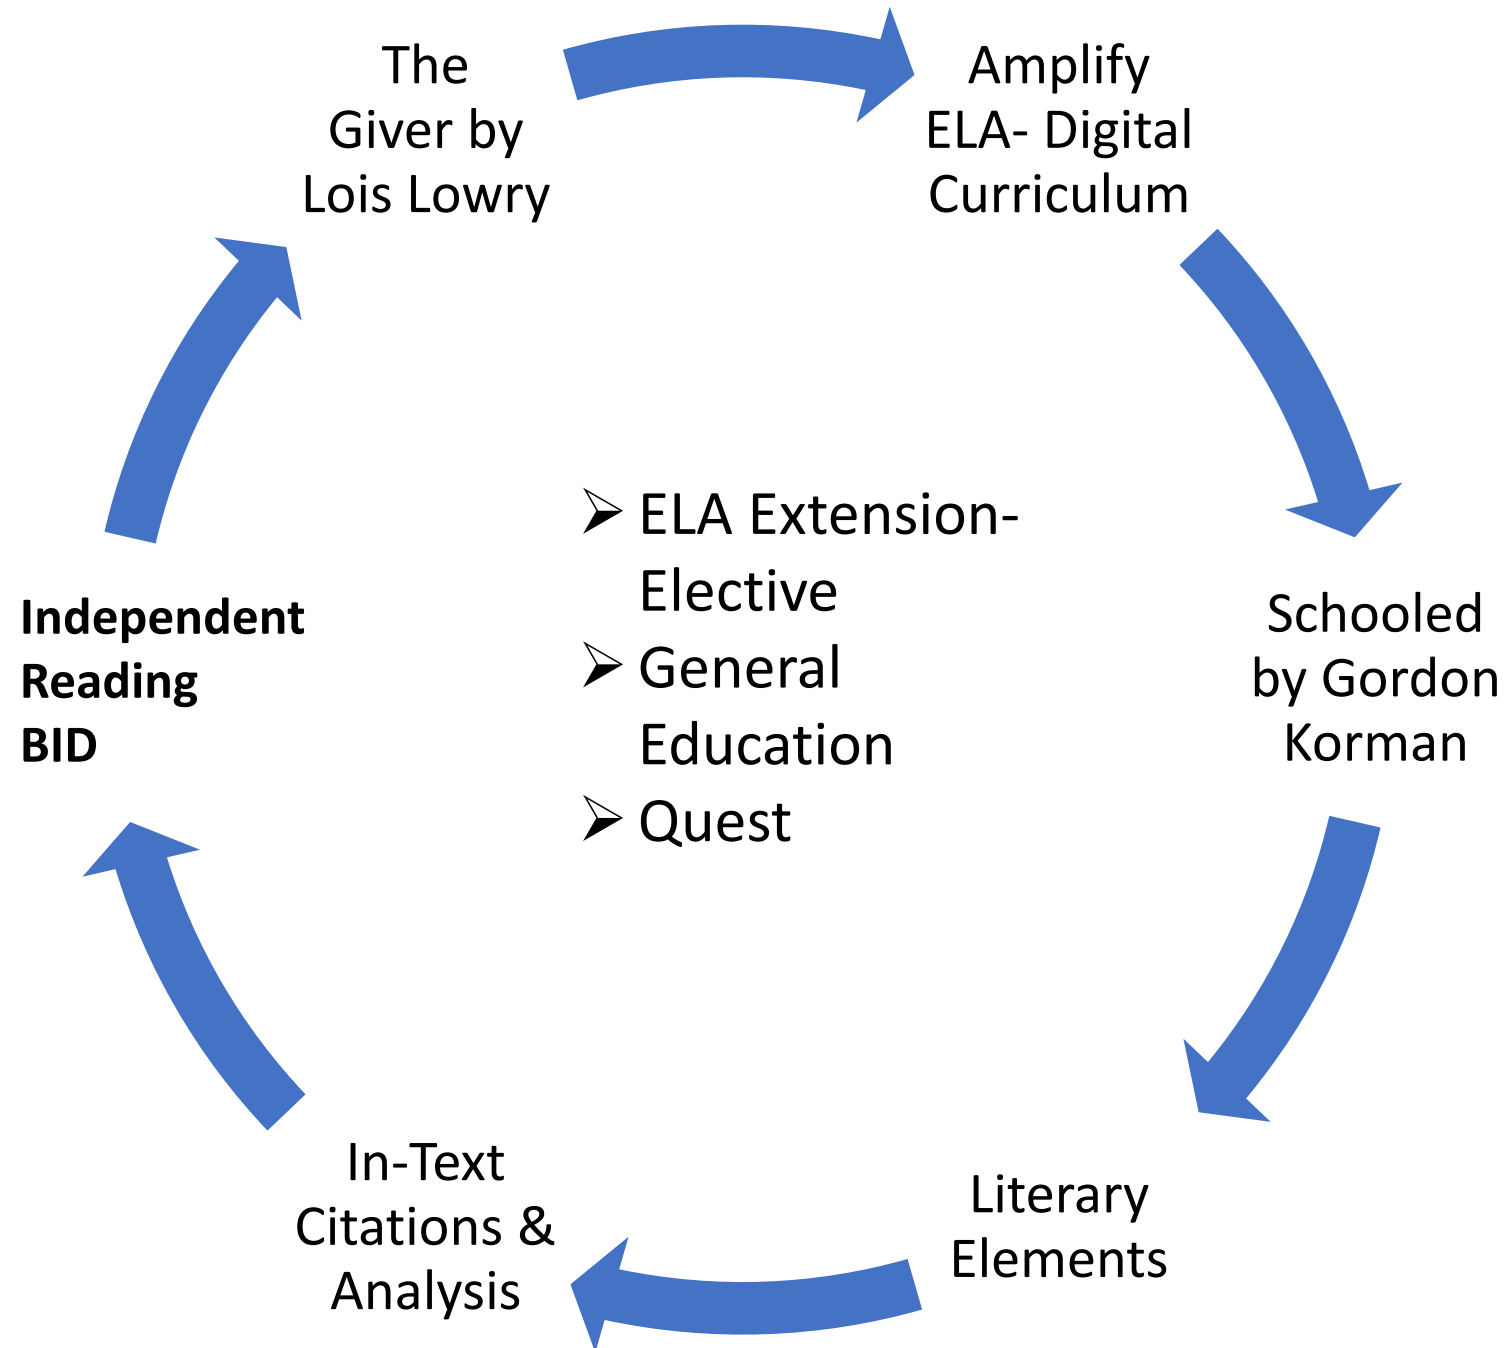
The Giver by Lois Lowry

Amplify ELA- Digital Curriculum

Schooled by Gordon Korman

Literary Elements

In-Text Citations & Analysis

**Independent Reading BID**

➢ ELA Extension- Elective
➢ General Education
➢ Quest